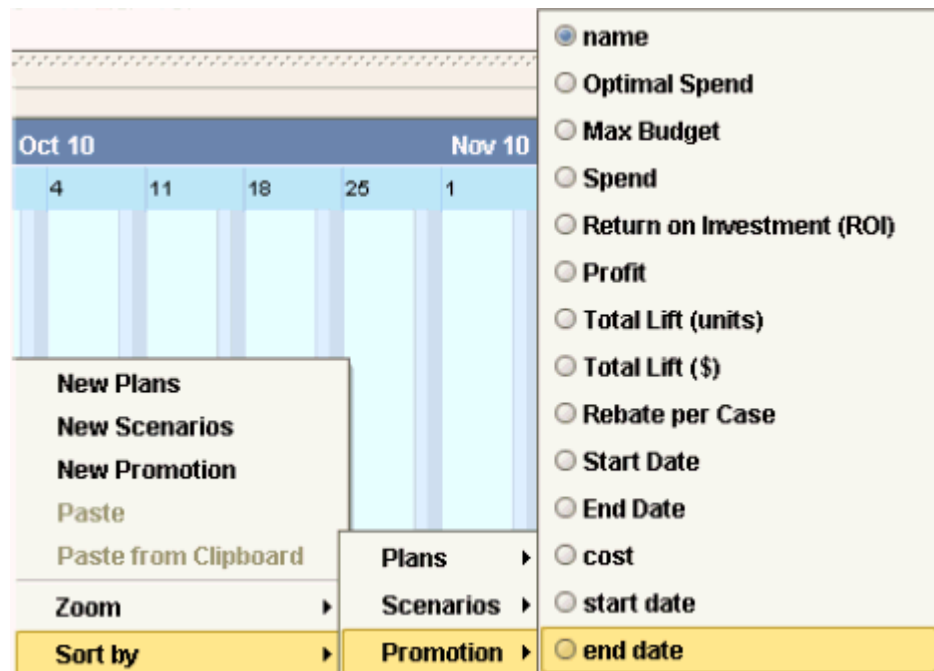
Oct 10
Nov 10
4
11
18
25
1

New Plans
New Scenarios
New Promotion
Paste
Paste from Clipboard
Zoom
Sort by

Plans
Scenarios
Promotion

name
Optimal Spend
Max Budget
Spend
Return on Investment (ROI)
Profit
Total Lift (units)
Total Lift ($)
Rebate per Case
Start Date
End Date
cost
start date
end date